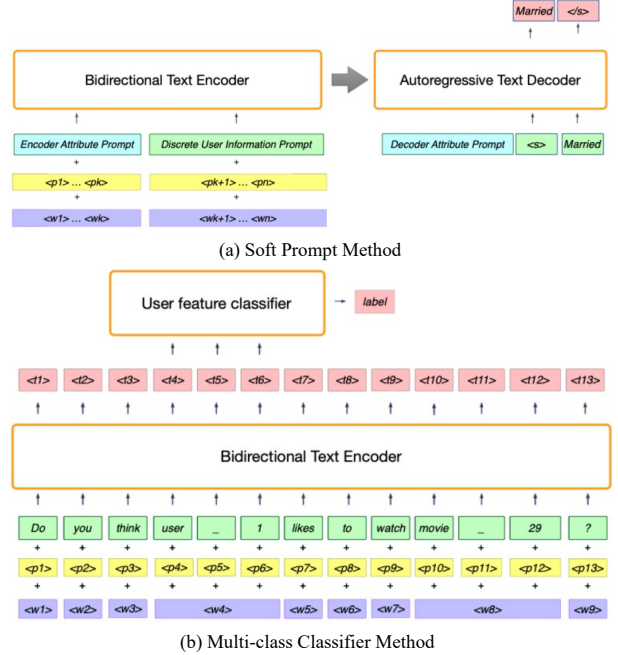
Married </s>

Bidirectional Text Encoder

Autoregressive Text Decoder

Encoder Attribute Prompt + <p1> … <pk> + <w1> … <wk>

Discrete User Information Prompt + <pk+1> … <pn> + <wk+1> … <wn>

Decoder Attribute Prompt <s> Married

(a) Soft Prompt Method

User feature classifier

label

<t1> <t2> <t3> <t4> <t5> <t6> <t7> <t8> <t9> <t10> <t11> <t12> <t13>

Bidirectional Text Encoder

Do you think user _ 1 likes to watch movie _ 29 ?

+ + + + + + + + + + + + +

<p1> <p2> <p3> <p4> <p5> <p6> <p7> <p8> <p9> <p10> <p11> <p12> <p13>

+ + + + + + + + + + + + +

<w1> <w2> <w3> <w4> <w5> <w6> <w7> <w8> <w9>

(b) Multi-class Classifier Method